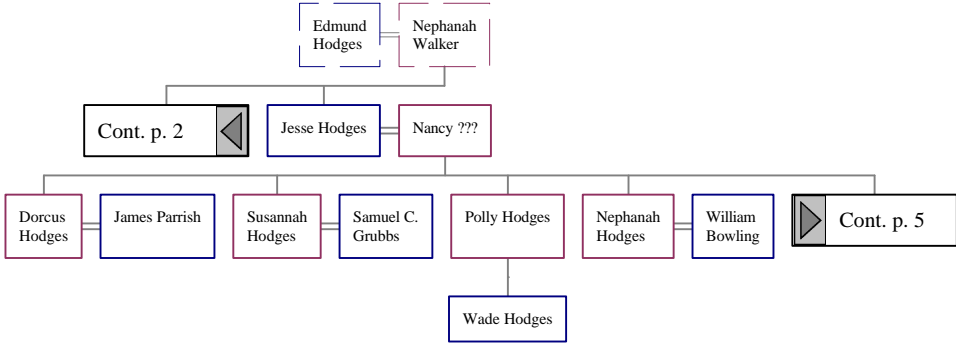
Edmund Hodges

Nephanah Walker

Cont. p. 2

Jesse Hodges

Nancy ???

Dorcus Hodges

James Parrish

Susannah Hodges

Samuel C. Grubbs

Polly Hodges

Nephanah Hodges

William Bowling

Cont. p. 5

Wade Hodges